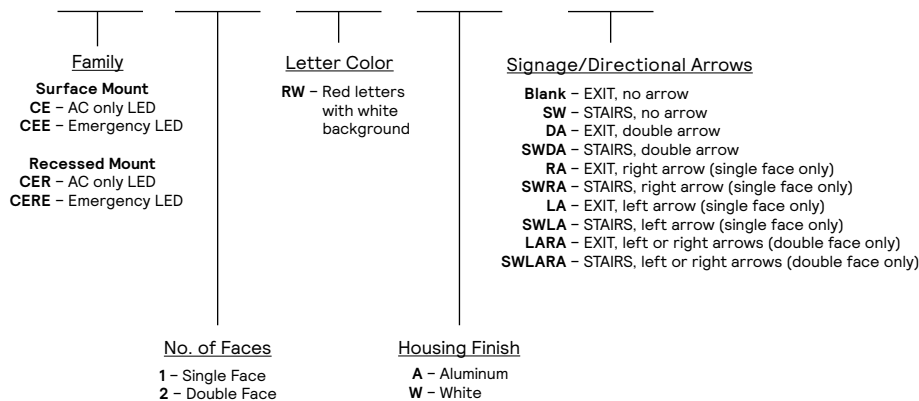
Family

Surface Mount
CE – AC only LED
CEE – Emergency LED

Recessed Mount
CER – AC only LED
CERE – Emergency LED

Letter Color

RW – Red letters with white background

Signage/Directional Arrows

Blank – EXIT, no arrow
SW – STAIRS, no arrow
DA – EXIT, double arrow
SWDA – STAIRS, double arrow
RA – EXIT, right arrow (single face only)
SWRA – STAIRS, right arrow (single face only)
LA – EXIT, left arrow (single face only)
SWLA – STAIRS, left arrow (single face only)
LARA – EXIT, left or right arrows (double face only)
SWLARA – STAIRS, left or right arrows (double face only)

No. of Faces

1 – Single Face
2 – Double Face

Housing Finish

A – Aluminum
W – White